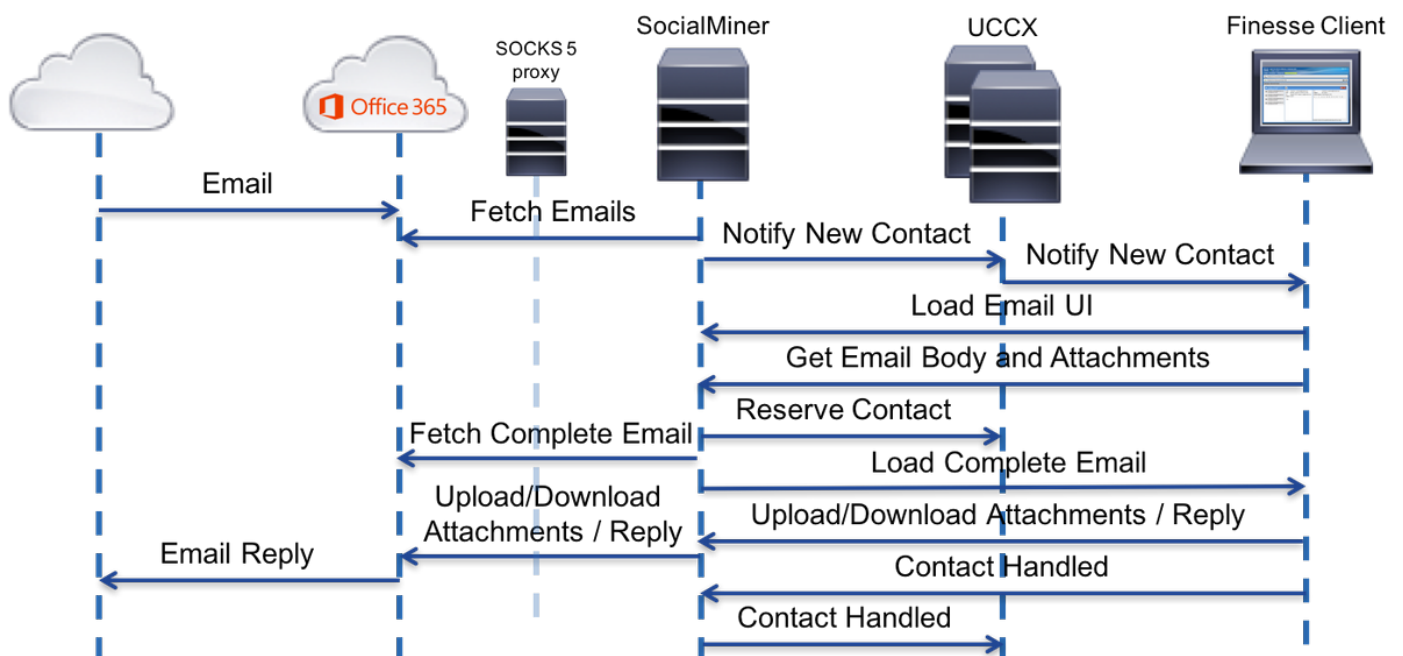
Office 365

SOCKS 5 proxy

SocialMiner

UCCX

Finesse Client

Email

Fetch Emails

Notify New Contact

Notify New Contact

Load Email UI

Get Email Body and Attachments

Reserve Contact

Fetch Complete Email

Load Complete Email

Upload/Download Attachments / Reply

Upload/Download Attachments / Reply

Email Reply

Contact Handled

Contact Handled